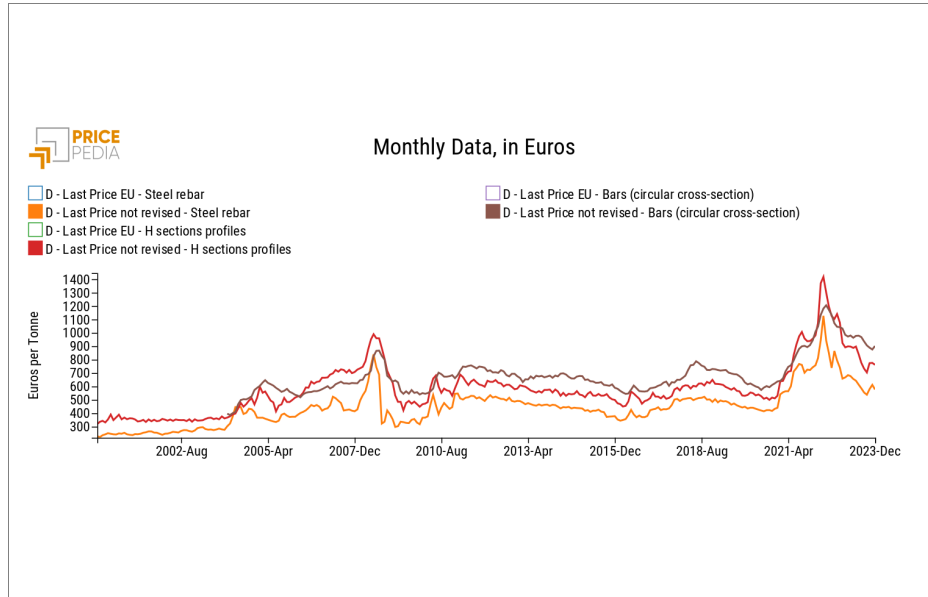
PRICE PEDIA

Monthly Data, in Euros

D - Last Price EU - Steel rebar
D - Last Price not revised - Steel rebar
D - Last Price EU - H sections profiles
D - Last Price not revised - H sections profiles
D - Last Price EU - Bars (circular cross-section)
D - Last Price not revised - Bars (circular cross-section)

Euros per Tonne

1400
1300
1200
1100
1000
900
800
700
600
500
400
300

2002-Aug
2005-Apr
2007-Dec
2010-Aug
2013-Apr
2015-Dec
2018-Aug
2021-Apr
2023-Dec